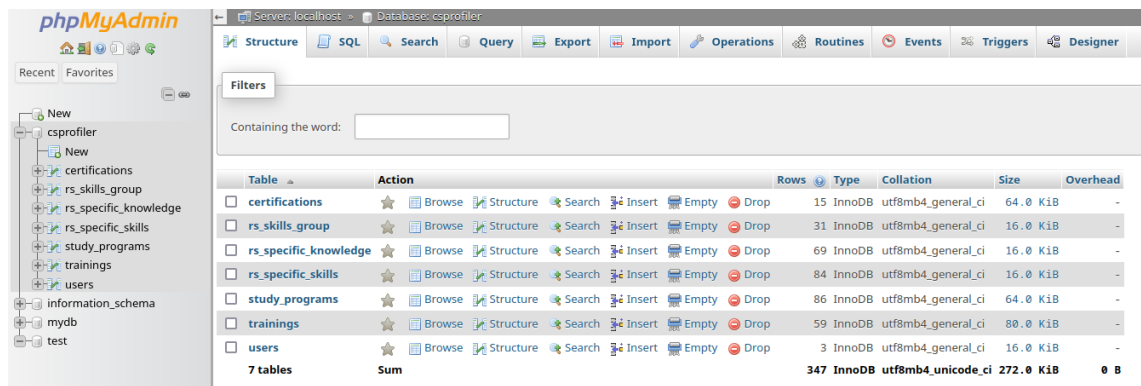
phpMyAdmin

Recent Favorites

New
csprofiler
New
certifications
rs_skills_group
rs_specific_knowledge
rs_specific_skills
study_programs
trainings
users
information_schema
mydb
test

Server: localhost » Database: csprofiler

Structure SQL Search Query Export Import Operations Routines Events Triggers Designer

Filters

Containing the word:

| | Table | Action | | | | | | | Rows | Type | Collation | Size | Overhead |
|---|---|---|---|---|---|---|---|---|---|---|---|---|---|
| ☐ | certifications | ☆ | Browse | Structure | Search | Insert | Empty | Drop | 15 | InnoDB | utf8mb4_general_ci | 64.0 KiB | - |
| ☐ | rs_skills_group | ☆ | Browse | Structure | Search | Insert | Empty | Drop | 31 | InnoDB | utf8mb4_general_ci | 16.0 KiB | - |
| ☐ | rs_specific_knowledge | ☆ | Browse | Structure | Search | Insert | Empty | Drop | 69 | InnoDB | utf8mb4_general_ci | 16.0 KiB | - |
| ☐ | rs_specific_skills | ☆ | Browse | Structure | Search | Insert | Empty | Drop | 84 | InnoDB | utf8mb4_general_ci | 16.0 KiB | - |
| ☐ | study_programs | ☆ | Browse | Structure | Search | Insert | Empty | Drop | 86 | InnoDB | utf8mb4_general_ci | 64.0 KiB | - |
| ☐ | trainings | ☆ | Browse | Structure | Search | Insert | Empty | Drop | 59 | InnoDB | utf8mb4_general_ci | 80.0 KiB | - |
| ☐ | users | ☆ | Browse | Structure | Search | Insert | Empty | Drop | 3 | InnoDB | utf8mb4_general_ci | 16.0 KiB | - |
| | 7 tables | Sum | | | | | | | 347 | InnoDB | utf8mb4_unicode_ci | 272.0 KiB | 0 B |